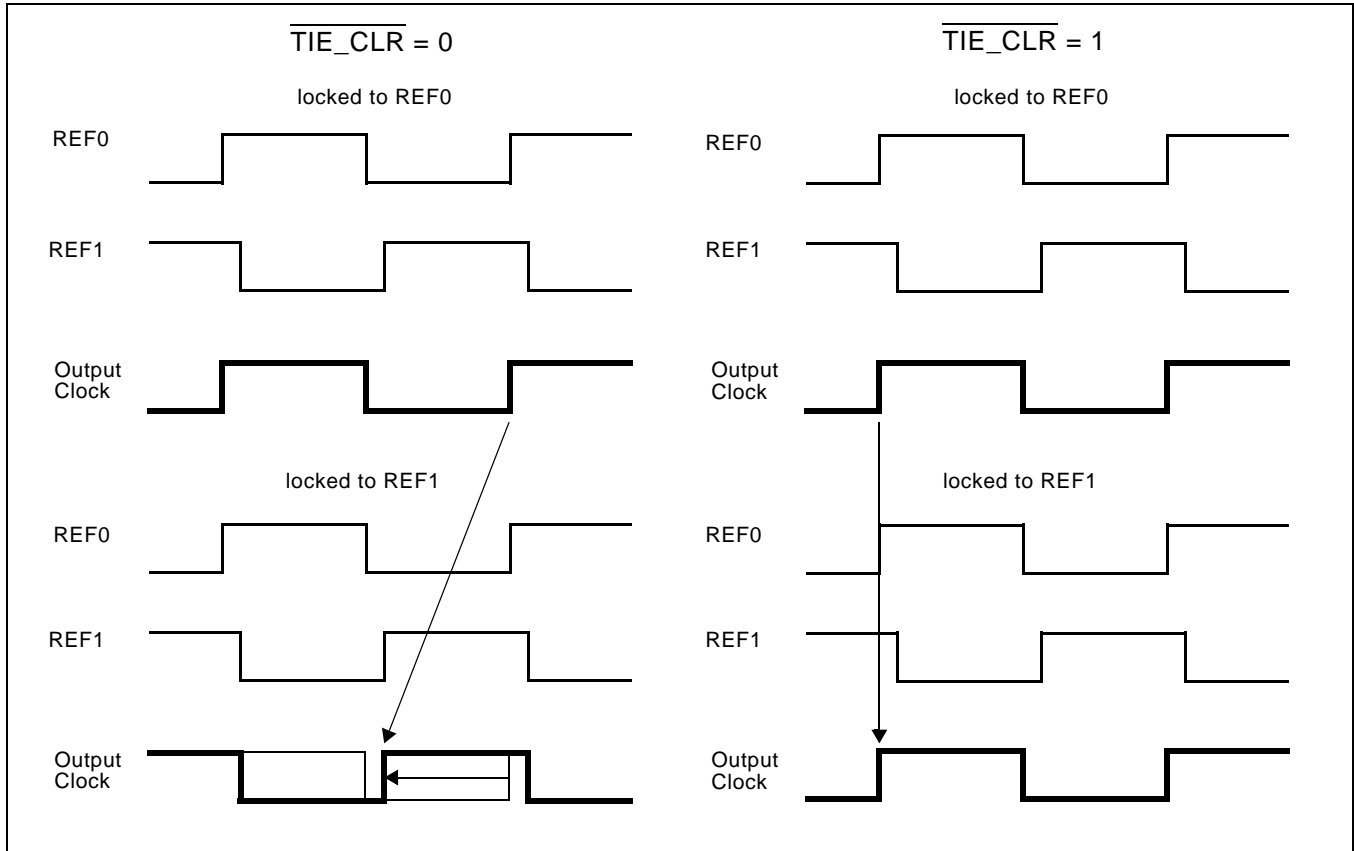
$\overline{\text{TIE\_CLR}}$ = 0

locked to REF0

REF0

REF1

Output Clock

locked to REF1

REF0

REF1

Output Clock

$\overline{\text{TIE\_CLR}}$ = 1

locked to REF0

REF0

REF1

Output Clock

locked to REF1

REF0

REF1

Output Clock